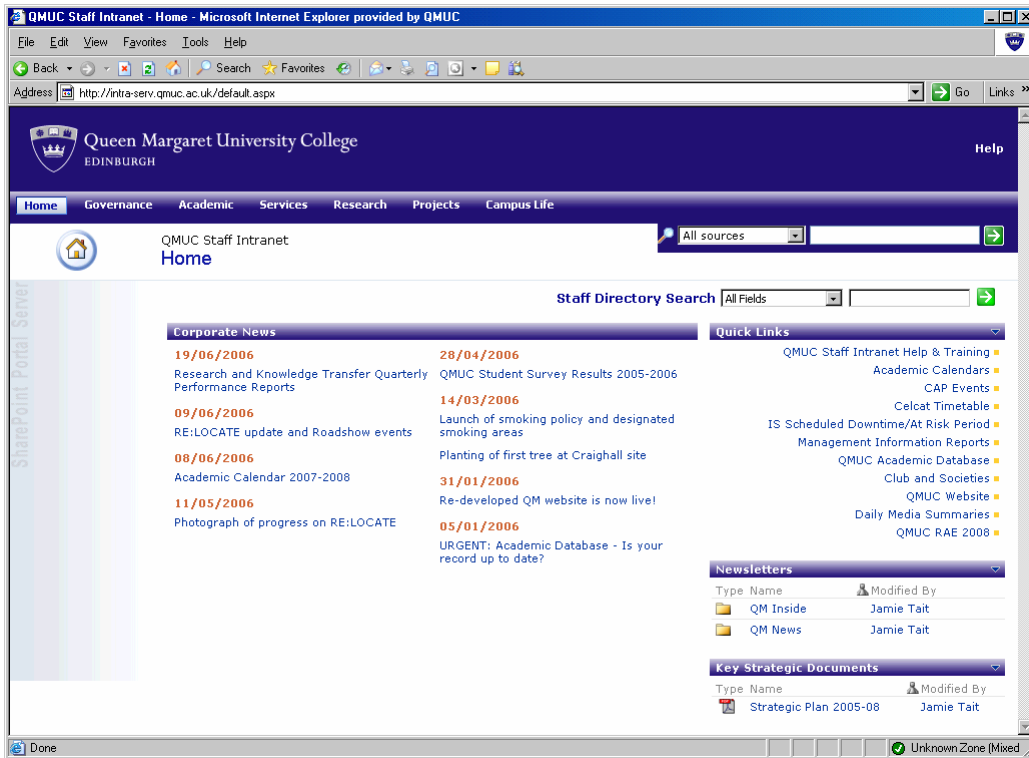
QMUC Staff Intranet - Home - Microsoft Internet Explorer provided by QMUC

File Edit View Favorites Tools Help

Back Search Favorites

Address http://intra-serv.qmuc.ac.uk/default.aspx Go Links »

Queen Margaret University College
EDINBURGH

Help

Home Governance Academic Services Research Projects Campus Life

QMUC Staff Intranet
Home

All sources

SharePoint Portal Server

Staff Directory Search All Fields

Corporate News

19/06/2006
Research and Knowledge Transfer Quarterly Performance Reports

09/06/2006
RE:LOCATE update and Roadshow events

08/06/2006
Academic Calendar 2007-2008

11/05/2006
Photograph of progress on RE:LOCATE

28/04/2006
QMUC Student Survey Results 2005-2006

14/03/2006
Launch of smoking policy and designated smoking areas

Planting of first tree at Craighall site

31/01/2006
Re-developed QM website is now live!

05/01/2006
URGENT: Academic Database - Is your record up to date?

Quick Links
QMUC Staff Intranet Help & Training
Academic Calendars
CAP Events
Celcat Timetable
IS Scheduled Downtime/At Risk Period
Management Information Reports
QMUC Academic Database
Club and Societies
QMUC Website
Daily Media Summaries
QMUC RAE 2008

Newsletters

| Type | Name | Modified By |
|---|---|---|
| | QM Inside | Jamie Tait |
| | QM News | Jamie Tait |

Key Strategic Documents

| Type | Name | Modified By |
|---|---|---|
| | Strategic Plan 2005-08 | Jamie Tait |

Done

Unknown Zone (Mixed